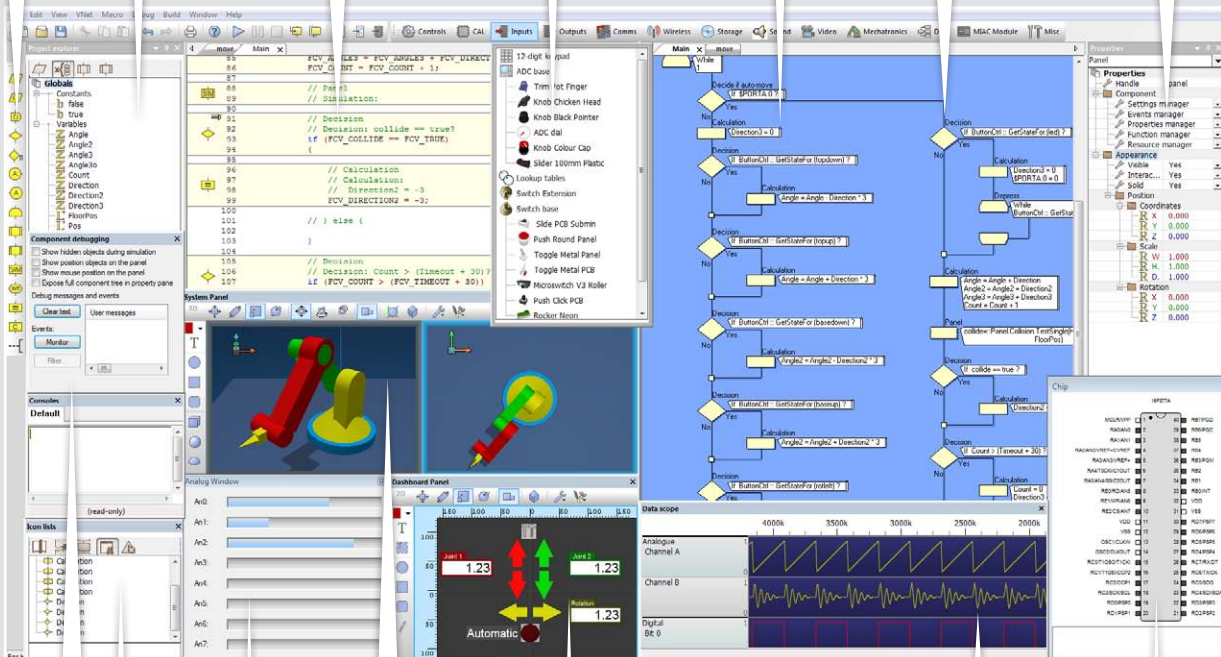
Edit View VNet Macro Debug Build Window Help

Controls CAL Inputs Outputs Comms Wireless Storage Sound Video Mechatronics MIAC Module Misc

Project explorer
Globals
Constants
false
true
Variables
Angle
Angle2
Angle3
Angle4
Count
Direction
Direction2
Direction3
FloorPos
Pos

Component debugging
Show hidden objects during simulation
Show position objects on the panel
Show mouse position on the panel
Expose full component tree in property pane
Debug messages and events
Clear text
User messages
Events:
Monitor
Filter

Consoles
Default
(read-only)

Icon lists
Calculation
Calculation
Calculation
Calculation
Decision
Decision
Decision
Decision

move Main

85 FCV_ANGLES = FCV_ANGLES + FCV_DIRECT
86 FCV_COUNT = FCV_COUNT + 1;
87
88 // Panel
89 // Simulation:
90
91 // Decision
92 // Decision: collide == true?
93 if (FCV_COLLIDE == FCV_TRUE)
94 {
95
96 // Calculation
97 // Calculation:
98 // Direction2 = -3
99 FCV_DIRECTION2 = -3;
100
101 // } else {
102
103 }
104
105 // Decision
106 // Decision: Count > (Timeout + 30)?
107 if (FCV_COUNT > (FCV_TIMEOUT + 30))

12-digit keypad
ADC base
Trim Pot Finger
Knob Chicken Head
Knob Black Pointer
ADC dial
Knob Colour Cap
Slider 100mm Plastic
Lookup tables
Switch Extension
Switch base
Slide PCB Submin
Push Round Panel
Toggle Metal Panel
Toggle Metal PCB
Microswitch V3 Roller
Push Click PCB
Rocker Neon

System Panel

Analog Window
An0:
An1:
An2:
An3:
An4:
An5:
An6:
An7:

Dashboard Panel
Joint 1
1.23
Joint 2
1.23
Rotation
1.23
Automatic

Main move
While
1
Decide if auto-move
If $PORTA 0 ?
Yes
No
Calculation
Direction3 = 0
Decision
If ButtonCtrl::GetStateFor(topdown) ?
Calculation
Angle = Angle - Direction * 3
Decision
If ButtonCtrl::GetStateFor(topup) ?
Calculation
Angle = Angle + Direction * 3
Decision
If ButtonCtrl::GetStateFor(basedown) ?
Calculation
Angle2 = Angle2 - Direction2 * 3
Decision
If ButtonCtrl::GetStateFor(baseup) ?
Calculation
Angle2 = Angle2 + Direction2 * 3
Decision
If ButtonCtrl::GetStateFor(rotleft) ?

Decision
If ButtonCtrl::GetStateFor(led) ?
Calculation
Direction3 = 0
$PORTA.0 = 0
Depress
While
ButtonCtrl::GetStat
Calculation
Angle = Angle + Direction
Angle2 = Angle2 + Direction2
Angle3 = Angle3 + Direction3
Count = Count + 1
Panel
collide = Panel.Collision.TestSingle(
FloorPos)
Decision
If collide == true ?
Calculation
Direction2 =
Decision
If Count > (Timeout + 30) ?
Calculation
Count = 0
Direction3 =

Data scope
4000k 3500k 3000k 2500k 2000k
Analogue
Channel A
Channel B
Digital
Bit 0

Properties
Panel
Properties
Handle panel
Component
Settings manager
Events manager
Properties manager
Function manager
Resource manager
Appearance
Visible Yes
Interac... Yes
Solid Yes
Position
Coordinates
X 0.000
Y 0.000
Z 0.000
Scale
W 1.000
H 1.000
D 1.000
Rotation
X 0.000
Y 0.000
Z 0.000

Chip
16F877A